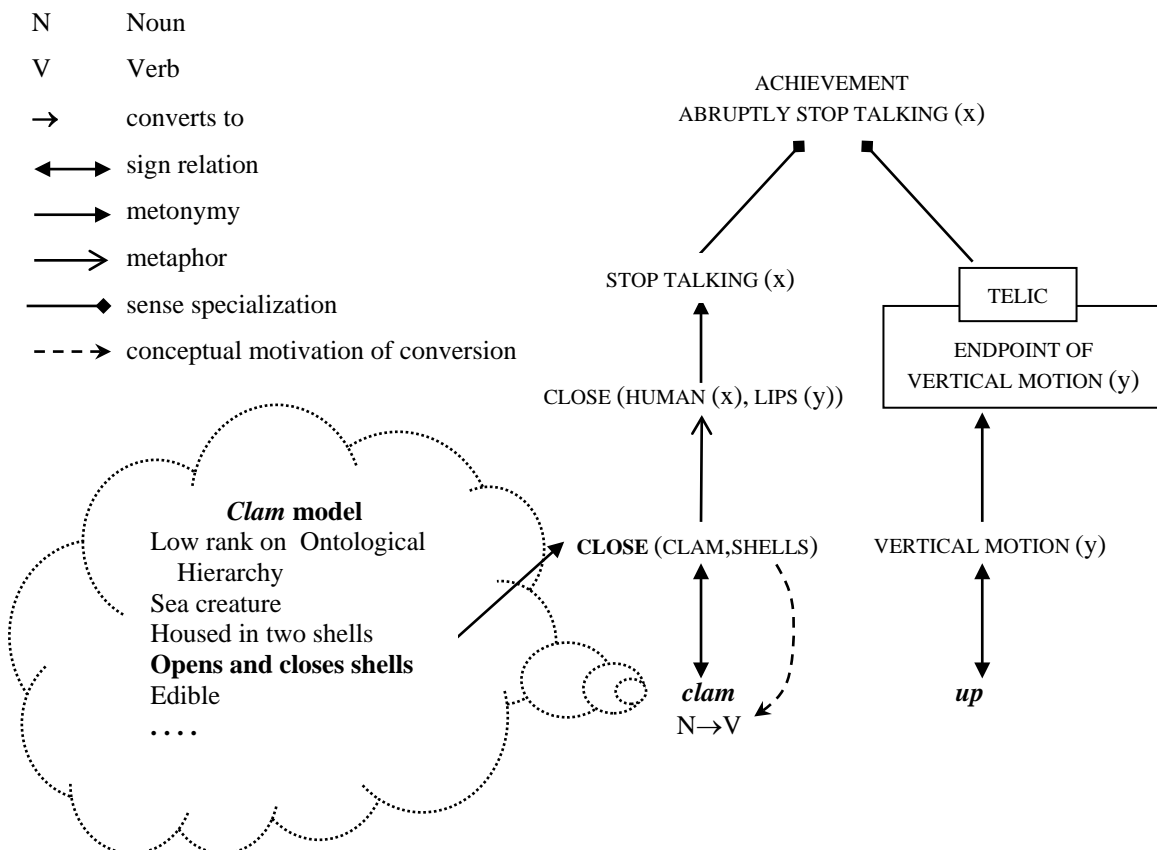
N Noun

V Verb

$\rightarrow$ converts to

$\leftrightarrow$ sign relation

$\rightarrow$ metonymy

$\rightarrow$ metaphor

sense specialization

conceptual motivation of conversion

ACHIEVEMENT
ABRUPTLY STOP TALKING (x)

STOP TALKING (x)

TELIC

ENDPOINT OF VERTICAL MOTION (y)

CLOSE (HUMAN (x), LIPS (y))

*Clam* **model**
Low rank on Ontological Hierarchy
Sea creature
Housed in two shells
**Opens and closes shells**
Edible
. . . .

**CLOSE** (CLAM,SHELLS)

VERTICAL MOTION (y)

***clam***
$N \rightarrow V$

***up***